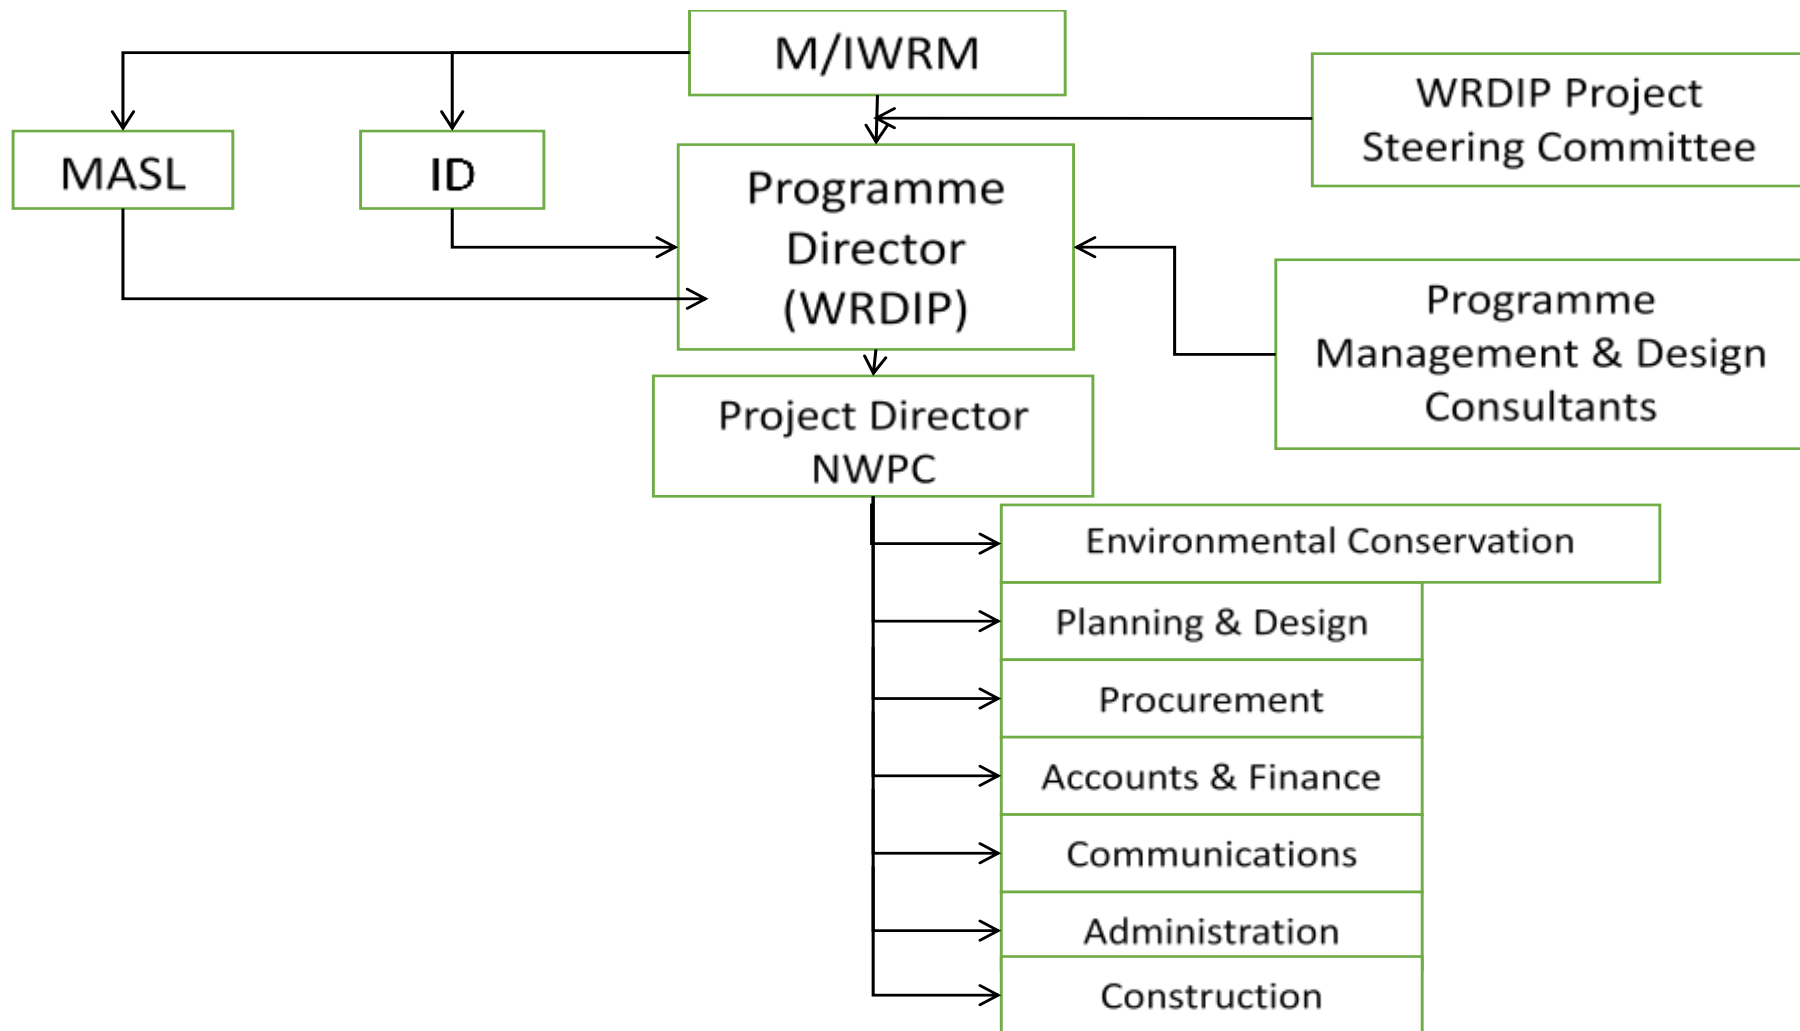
M/IWRM

WRDIP Project Steering Committee

MASL

ID

Programme Director (WRDIP)

Programme Management & Design Consultants

Project Director NWPC

Environmental Conservation

Planning & Design

Procurement

Accounts & Finance

Communications

Administration

Construction